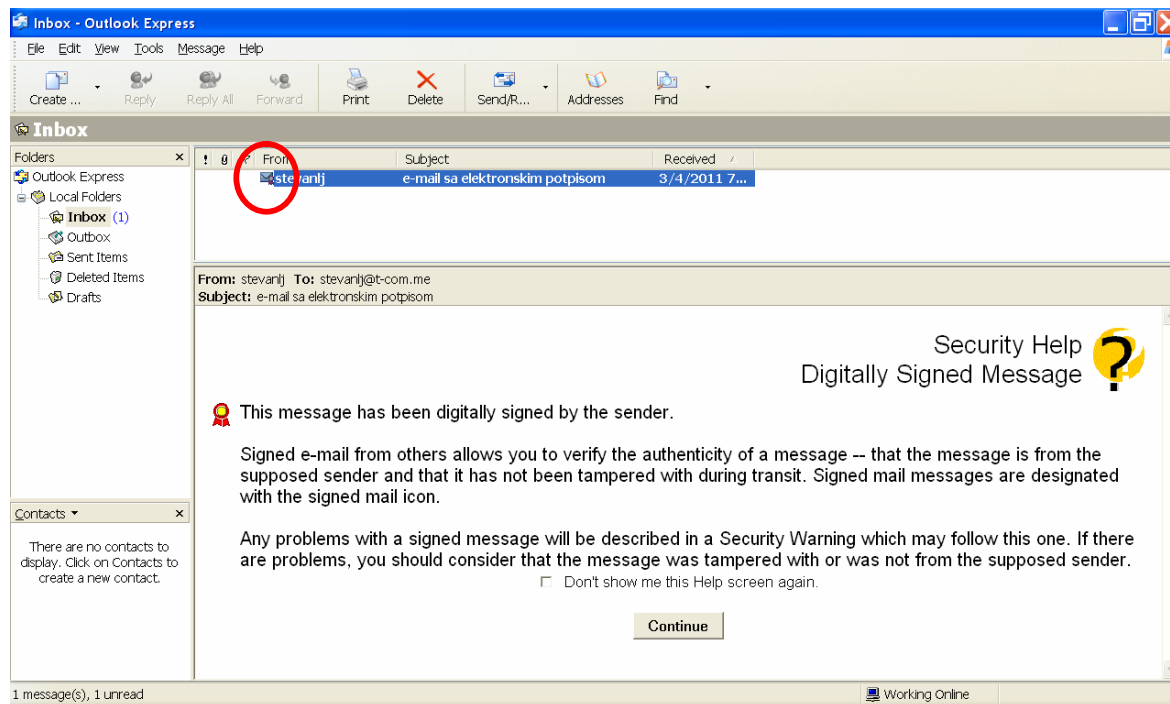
Inbox - Outlook Express

File Edit View Tools Message Help

Create ... Reply Reply All Forward Print Delete Send/R... Addresses Find

Inbox

Folders

Outlook Express
Local Folders
Inbox (1)
Outbox
Sent Items
Deleted Items
Drafts

| ! | 0 | ? | From | Subject | Received |
|---|---|---|---|---|---|
| | | | stevanlj | e-mail sa elektronskim potpisom | 3/4/2011 7... |

From: stevanlj To: stevanlj@t-com.me
Subject: e-mail sa elektronskim potpisom

Security Help
Digitally Signed Message

This message has been digitally signed by the sender.

Signed e-mail from others allows you to verify the authenticity of a message -- that the message is from the supposed sender and that it has not been tampered with during transit. Signed mail messages are designated with the signed mail icon.

Any problems with a signed message will be described in a Security Warning which may follow this one. If there are problems, you should consider that the message was tampered with or was not from the supposed sender.

Don't show me this Help screen again.

Continue

Contacts

There are no contacts to display. Click on Contacts to create a new contact.

1 message(s), 1 unread

Working Online